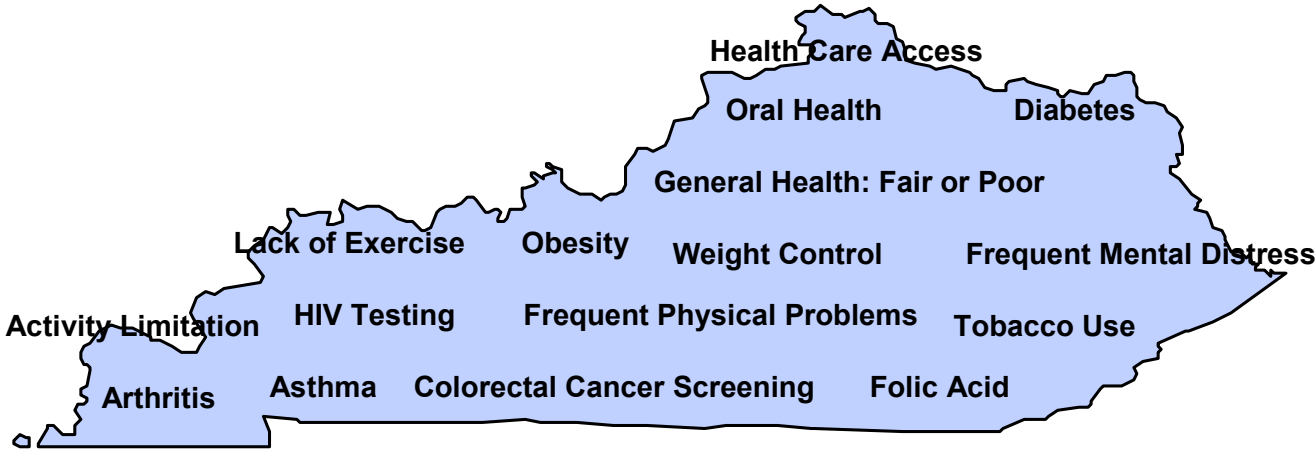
Health Care Access

Oral Health

Diabetes

General Health: Fair or Poor

Lack of Exercise

Obesity

Weight Control

Frequent Mental Distress

Activity Limitation

HIV Testing

Frequent Physical Problems

Tobacco Use

Arthritis

Asthma

Colorectal Cancer Screening

Folic Acid